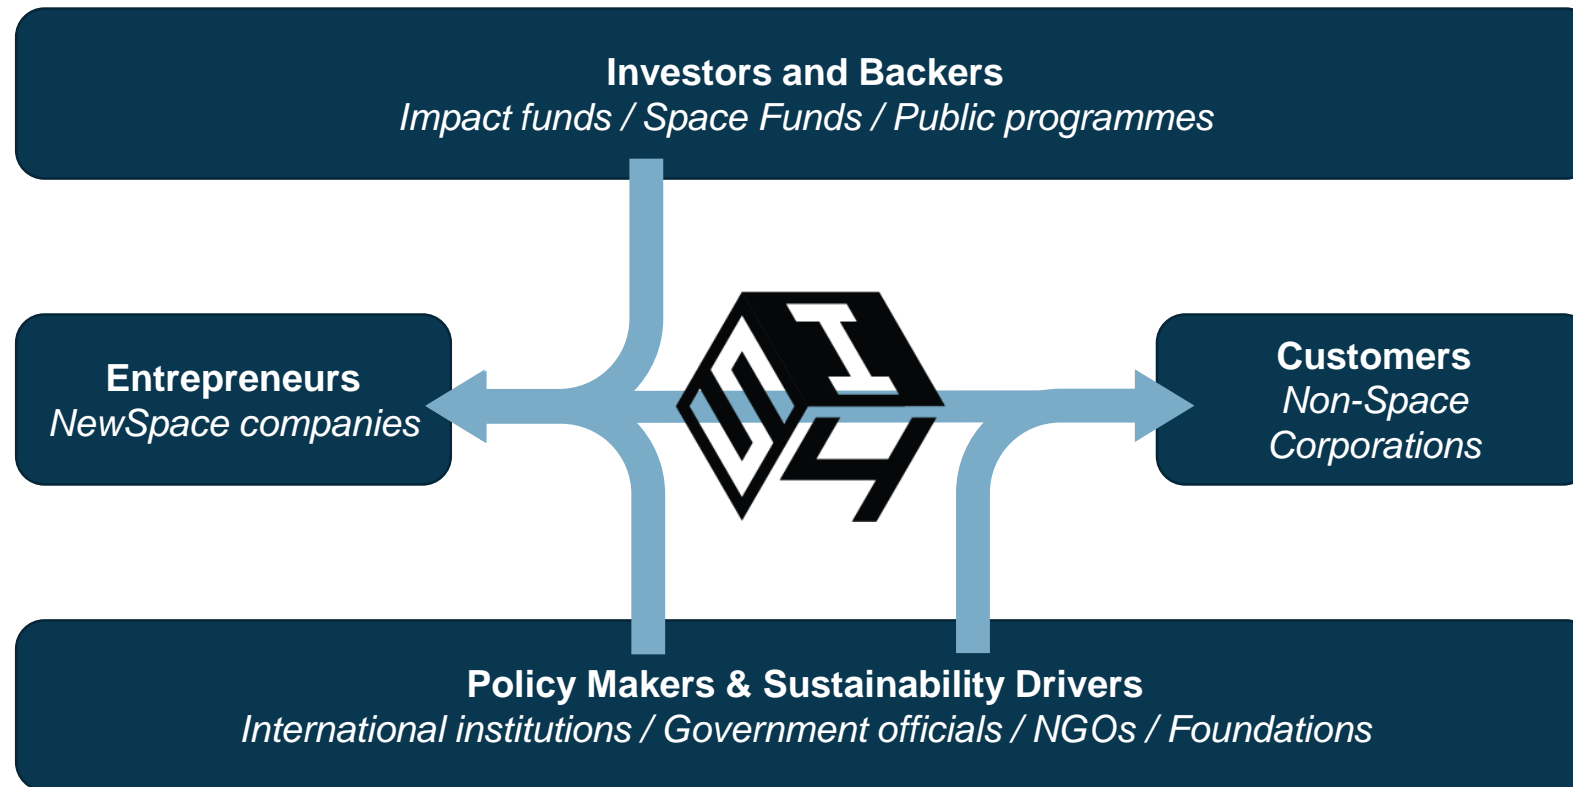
Investors and Backers
Impact funds / Space Funds / Public programmes

Entrepreneurs
NewSpace companies

Customers
Non-Space Corporations

Policy Makers & Sustainability Drivers
International institutions / Government officials / NGOs / Foundations